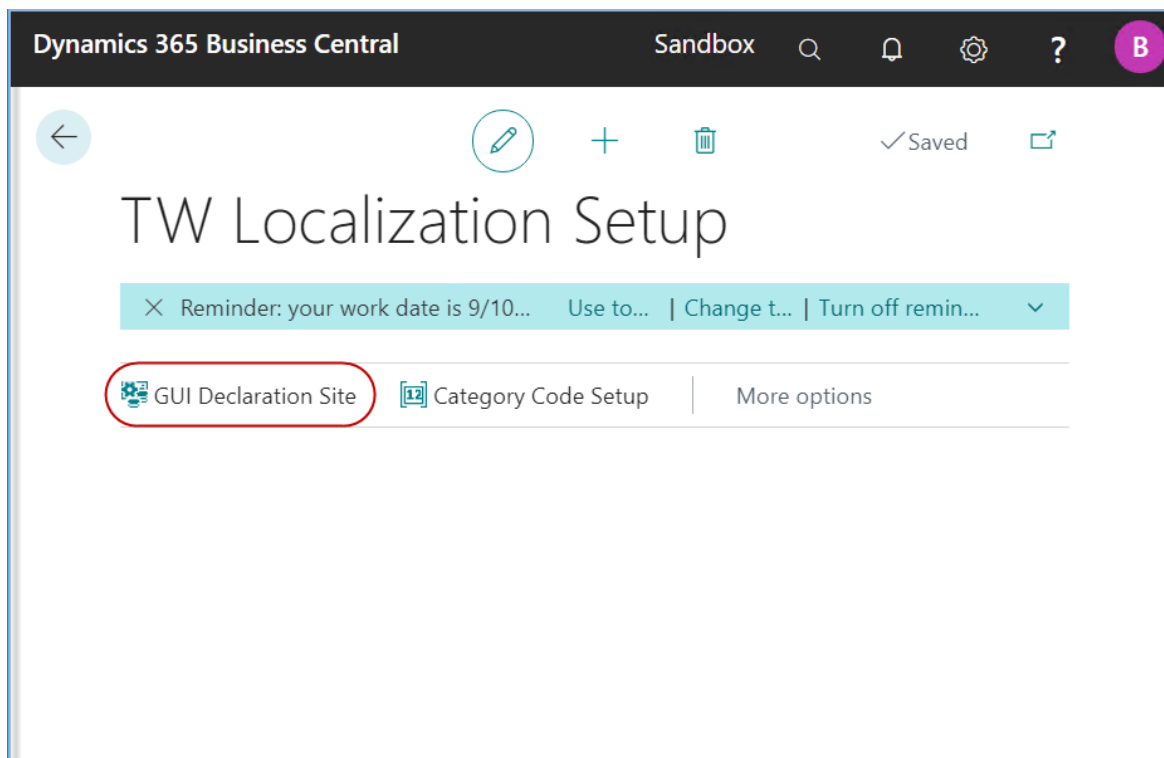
Dynamics 365 Business Central Sandbox ? B

✓Saved

TW Localization Setup

Reminder: your work date is 9/10... Use to... | Change t... | Turn off remin...

GUI Declaration Site 12 Category Code Setup More options